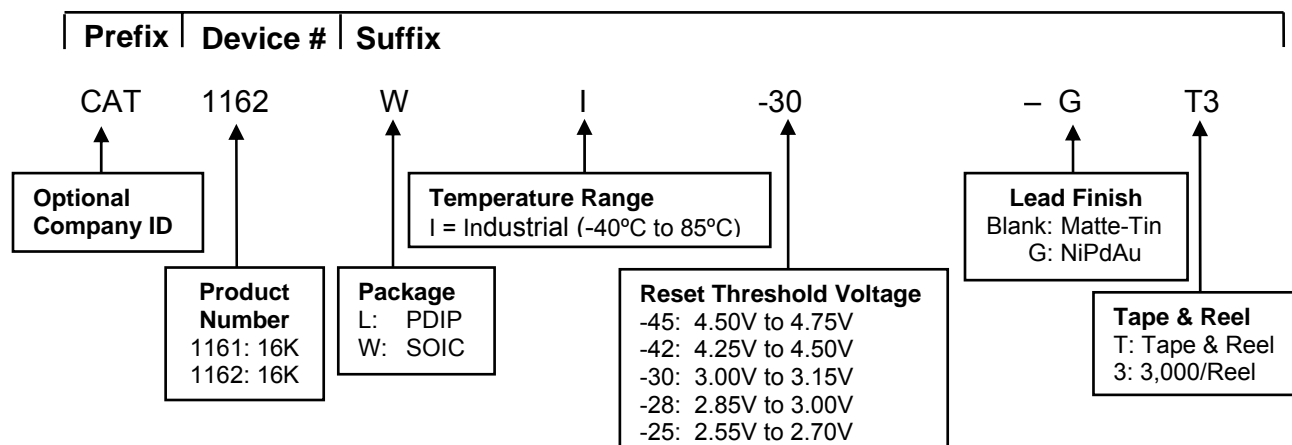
Prefix | Device # | Suffix

CAT 1162 W I -30 – G T3

Optional Company ID

Product Number
1161: 16K
1162: 16K

Package
L: PDIP
W: SOIC

Temperature Range
I = Industrial (-40ºC to 85ºC)

Reset Threshold Voltage
-45: 4.50V to 4.75V
-42: 4.25V to 4.50V
-30: 3.00V to 3.15V
-28: 2.85V to 3.00V
-25: 2.55V to 2.70V

Lead Finish
Blank: Matte-Tin
G: NiPdAu

Tape & Reel
T: Tape & Reel
3: 3,000/Reel